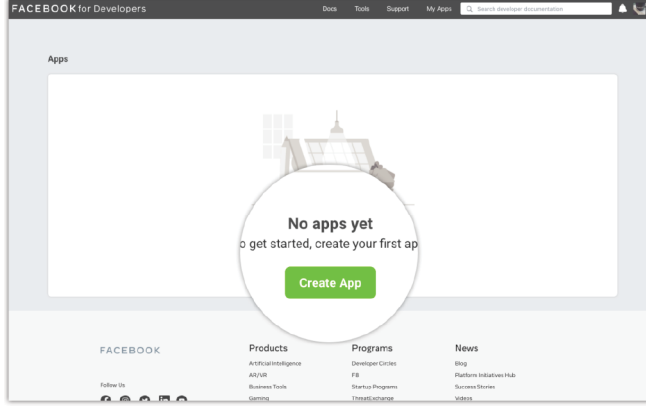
FACEBOOK for Developers

Docs Tools Support My Apps Search developer documentation

Apps

No apps yet

o get started, create your first ap

Create App

FACEBOOK

Follow Us

Products

Artificial Intelligence

AR/VR

Business Tools

Gaming

Programs

Developer Circles

F8

Startup Programs

ThreatExchange

News

Blog

Platform Initiatives Hub

Success Stories

Videos